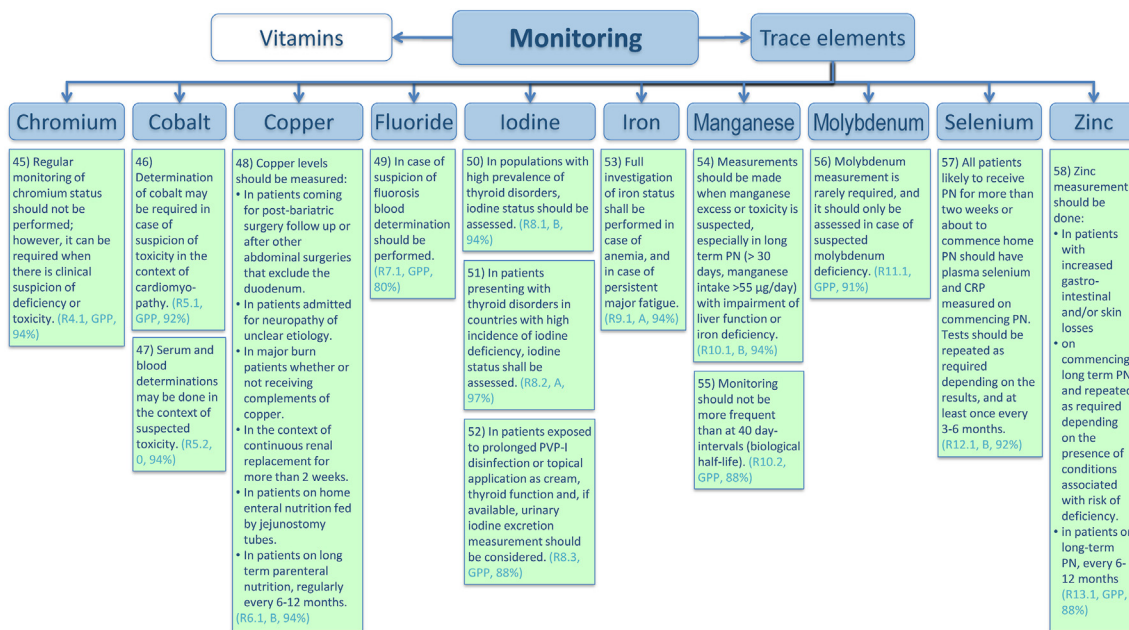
Vitamins

Monitoring

Trace elements

Chromium

45) Regular monitoring of chromium status should not be performed; however, it can be required when there is clinical suspicion of deficiency or toxicity. (R4.1, GPP, 94%)

Cobalt

46) Determination of cobalt may be required in case of suspicion of toxicity in the context of cardiomyopathy. (R5.1, GPP, 92%)

47) Serum and blood determinations may be done in the context of suspected toxicity. (R5.2, 0, 94%)

Copper

48) Copper levels should be measured:
• In patients coming for post-bariatric surgery follow up or after other abdominal surgeries that exclude the duodenum.
• In patients admitted for neuropathy of unclear etiology.
• In major burn patients whether or not receiving complements of copper.
• In the context of continuous renal replacement for more than 2 weeks.
• In patients on home enteral nutrition fed by jejunostomy tubes.
• In patients on long term parenteral nutrition, regularly every 6-12 months.
(R6.1, B, 94%)

Fluoride

49) In case of suspicion of fluorosis blood determination should be performed. (R7.1, GPP, 80%)

Iodine

50) In populations with high prevalence of thyroid disorders, iodine status should be assessed. (R8.1, B, 94%)

51) In patients presenting with thyroid disorders in countries with high incidence of iodine deficiency, iodine status shall be assessed. (R8.2, A, 97%)

52) In patients exposed to prolonged PVP-I disinfection or topical application as cream, thyroid function and, if available, urinary iodine excretion measurement should be considered. (R8.3, GPP, 88%)

Iron

53) Full investigation of iron status shall be performed in case of anemia, and in case of persistent major fatigue. (R9.1, A, 94%)

Manganese

54) Measurements should be made when manganese excess or toxicity is suspected, especially in long term PN (> 30 days, manganese intake >55 µg/day) with impairment of liver function or iron deficiency. (R10.1, B, 94%)

55) Monitoring should not be more frequent than at 40 day-intervals (biological half-life). (R10.2, GPP, 88%)

Molybdenum

56) Molybdenum measurement is rarely required, and it should only be assessed in case of suspected molybdenum deficiency. (R11.1, GPP, 91%)

Selenium

57) All patients likely to receive PN for more than two weeks or about to commence home PN should have plasma selenium and CRP measured on commencing PN. Tests should be repeated as required depending on the results, and at least once every 3-6 months. (R12.1, B, 92%)

Zinc

58) Zinc measurement should be done:
• In patients with increased gastro-intestinal and/or skin losses
• on commencing long term PN and repeated as required depending on the presence of conditions associated with risk of deficiency.
• in patients on long-term PN, every 6-12 months
(R13.1, GPP, 88%)